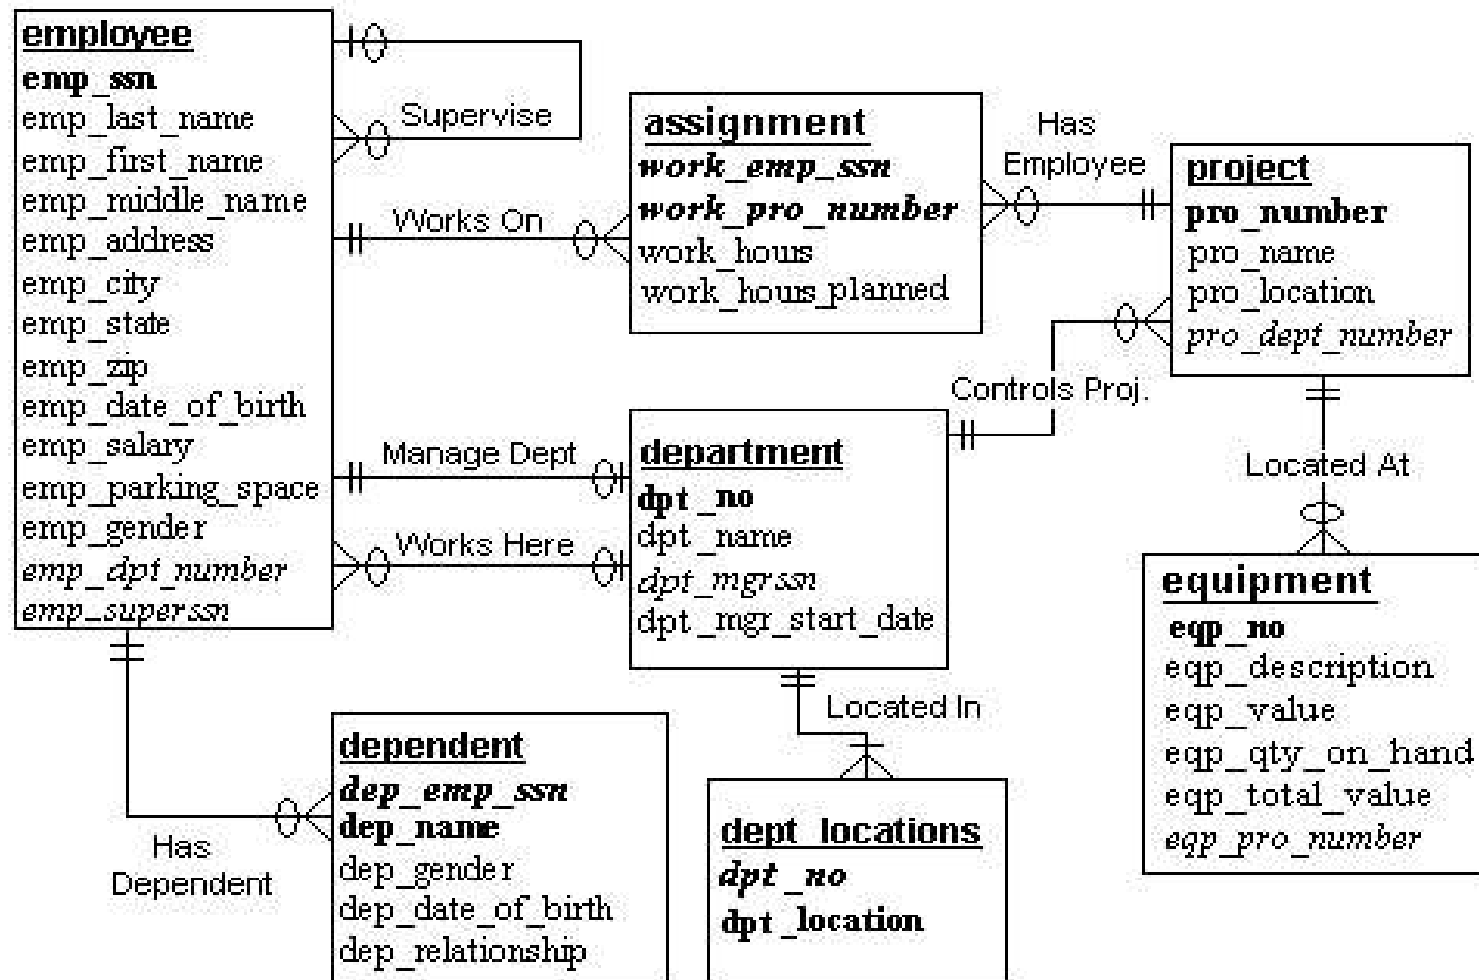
employee
emp_ssn
emp_last_name
emp_first_name
emp_middle_name
emp_address
emp_city
emp_state
emp_zip
emp_date_of_birth
emp_salary
emp_parking_space
emp_gender
emp_dpt_number
emp_superssn

Supervise

Works On

Manage Dept

Works Here

assignment
work_emp_ssn
work_pro_number
work_hous
work_hous_planned

Has Employee

project
pro_number
pro_name
pro_location
pro_dept_number

Controls Proj.

department
dpt_no
dpt_name
dpt_mgrssn
dpt_mgr_start_date

Located At

equipment
eqp_no
eqp_description
eqp_value
eqp_qty_on_hand
eqp_total_value
eqp_pro_number

Located In

dependent
dep_emp_ssn
dep_name
dep_gender
dep_date_of_birth
dep_relationship

Has Dependent

dept_locations
dpt_no
dpt_location